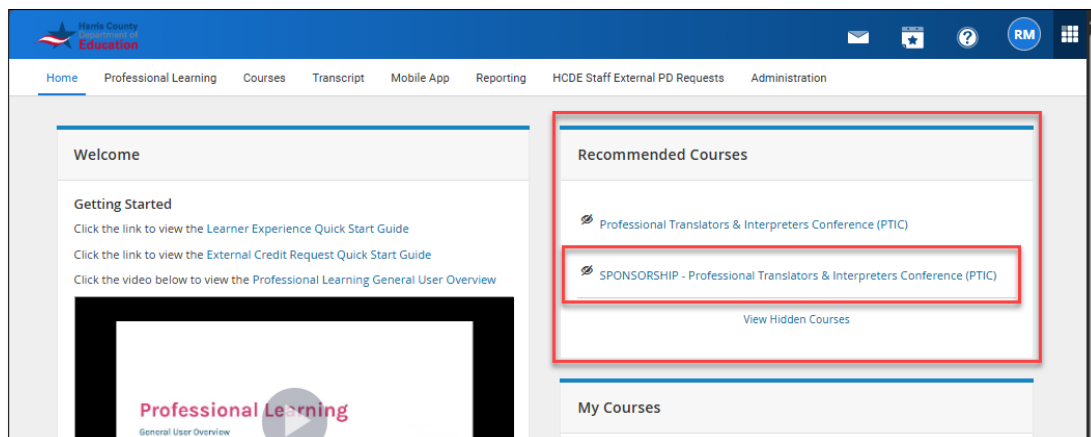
Harris County Department of Education

RM

Home Professional Learning Courses Transcript Mobile App Reporting HCDE Staff External PD Requests Administration

Welcome

Getting Started

Click the link to view the Learner Experience Quick Start Guide

Click the link to view the External Credit Request Quick Start Guide

Click the video below to view the Professional Learning General User Overview

Professional Learning

General User Overview

Recommended Courses

Professional Translators & Interpreters Conference (PTIC)

SPONSORSHIP - Professional Translators & Interpreters Conference (PTIC)

View Hidden Courses

My Courses